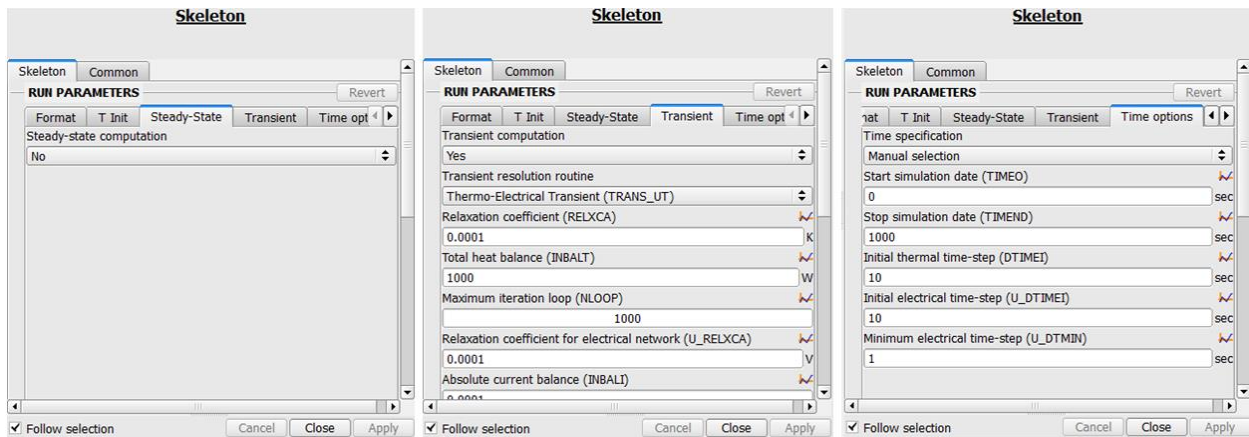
Skeleton

Skeleton Common

RUN PARAMETERS Revert

Format T Init Steady-State Transient Time opt

Steady-state computation

No

Follow selection Cancel Close Apply

Skeleton

Skeleton Common

RUN PARAMETERS Revert

Format T Init Steady-State Transient Time opt

Transient computation

Yes

Transient resolution routine

Thermo-Electrical Transient (TRANS_UT)

Relaxation coefficient (RELXCA)

0.0001 K

Total heat balance (INBALT)

1000 W

Maximum iteration loop (NLOOP)

1000

Relaxation coefficient for electrical network (U_RELXCA)

0.0001 V

Absolute current balance (INBALI)

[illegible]

Follow selection Cancel Close Apply

Skeleton

Skeleton Common

RUN PARAMETERS Revert

nat T Init Steady-State Transient Time options

Time specification

Manual selection

Start simulation date (TIMEO)

0 sec

Stop simulation date (TIMEND)

1000 sec

Initial thermal time-step (DTIMEI)

10 sec

Initial electrical time-step (U_DTIMEI)

10 sec

Minimum electrical time-step (U_DTMIN)

1 sec

Follow selection Cancel Close Apply